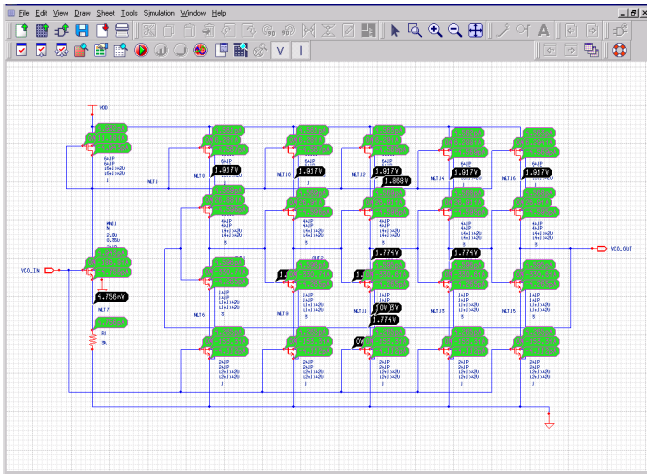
File Edit View Draw Sheet Tools Simulation Window Help

VDD

6u1P
6u1P
l4u1u2U
l4u1u2U

NLT1

MNE1
N
2.0U
0.35U
1U

VCO_IN

4.756nV

NLT7

R1
5K

1.817V
1.817V
1.817V
1.868V
1.817V
1.817V

NLT9
NLT10
NLT12
NLT14
NLT16

6u1P
6u1P
l4u1u2U
l4u1u2U

1.774V
1.774V

OUT2

1.0V8V
1.77AV

NLT6
NLT8
NLT11
NLT13
NLT15

1u1P
1u1P
12u1u2U
12u1u2U

2u1P
2u1P
12u1u2U
12u1u2U

VCO_OUT